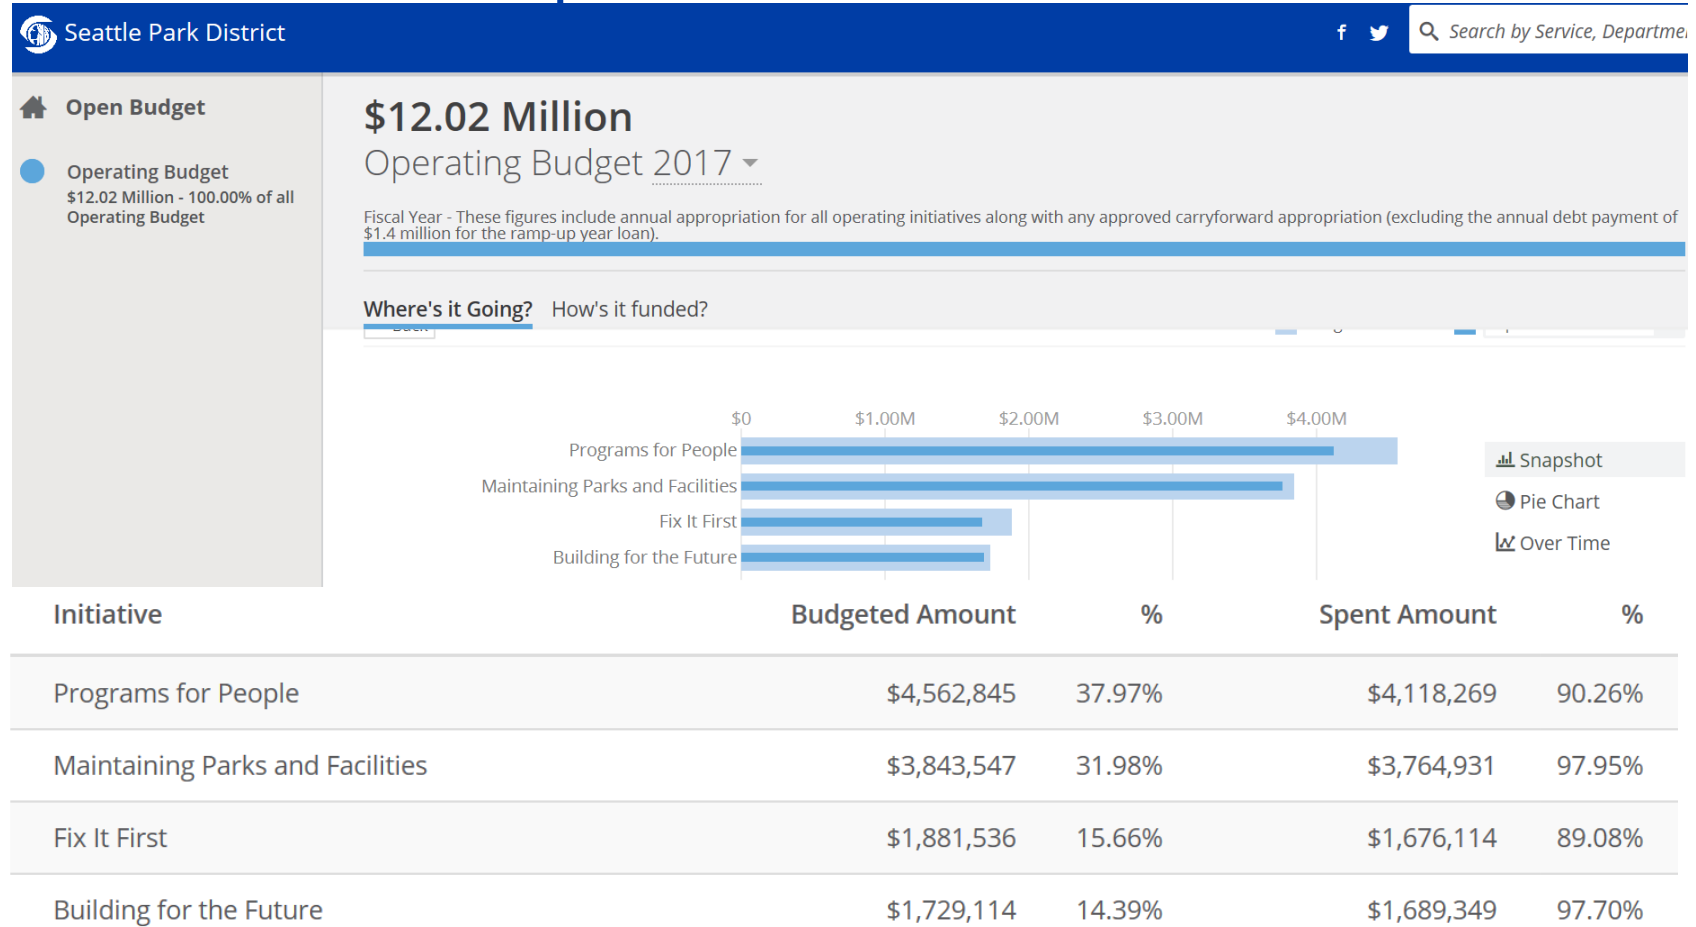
Seattle Park District

Search by Service, Departme

Open Budget

Operating Budget
$12.02 Million - 100.00% of all Operating Budget

$12.02 Million
Operating Budget 2017

Fiscal Year - These figures include annual appropriation for all operating initiatives along with any approved carryforward appropriation (excluding the annual debt payment of $1.4 million for the ramp-up year loan).

Where's it Going? How's it funded?

$0 $1.00M $2.00M $3.00M $4.00M

Programs for People
Maintaining Parks and Facilities
Fix It First
Building for the Future

Snapshot
Pie Chart
Over Time

| Initiative | Budgeted Amount | % | Spent Amount | % |
|---|---|---|---|---|
| Programs for People | $4,562,845 | 37.97% | $4,118,269 | 90.26% |
| Maintaining Parks and Facilities | $3,843,547 | 31.98% | $3,764,931 | 97.95% |
| Fix It First | $1,881,536 | 15.66% | $1,676,114 | 89.08% |
| Building for the Future | $1,729,114 | 14.39% | $1,689,349 | 97.70% |